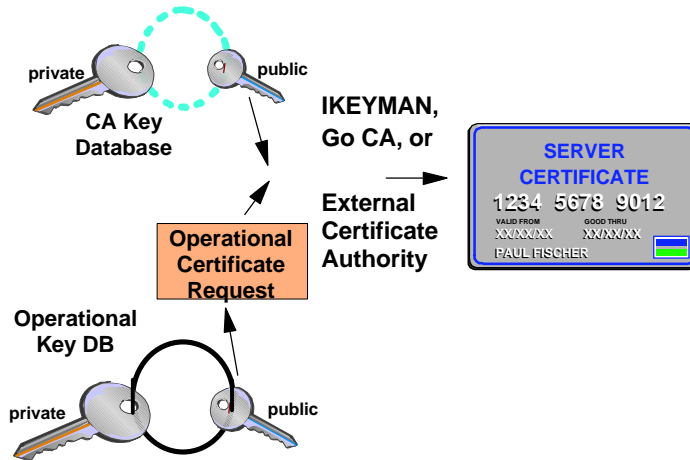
private

public

CA Key Database

IKEYMAN, Go CA, or

External Certificate Authority

SERVER CERTIFICATE

1234 5678 9012

VALID FROM

GOOD THRU

XX/XX/XX

XX/XX/XX

PAUL FISCHER

Operational Certificate Request

Operational Key DB

private

public